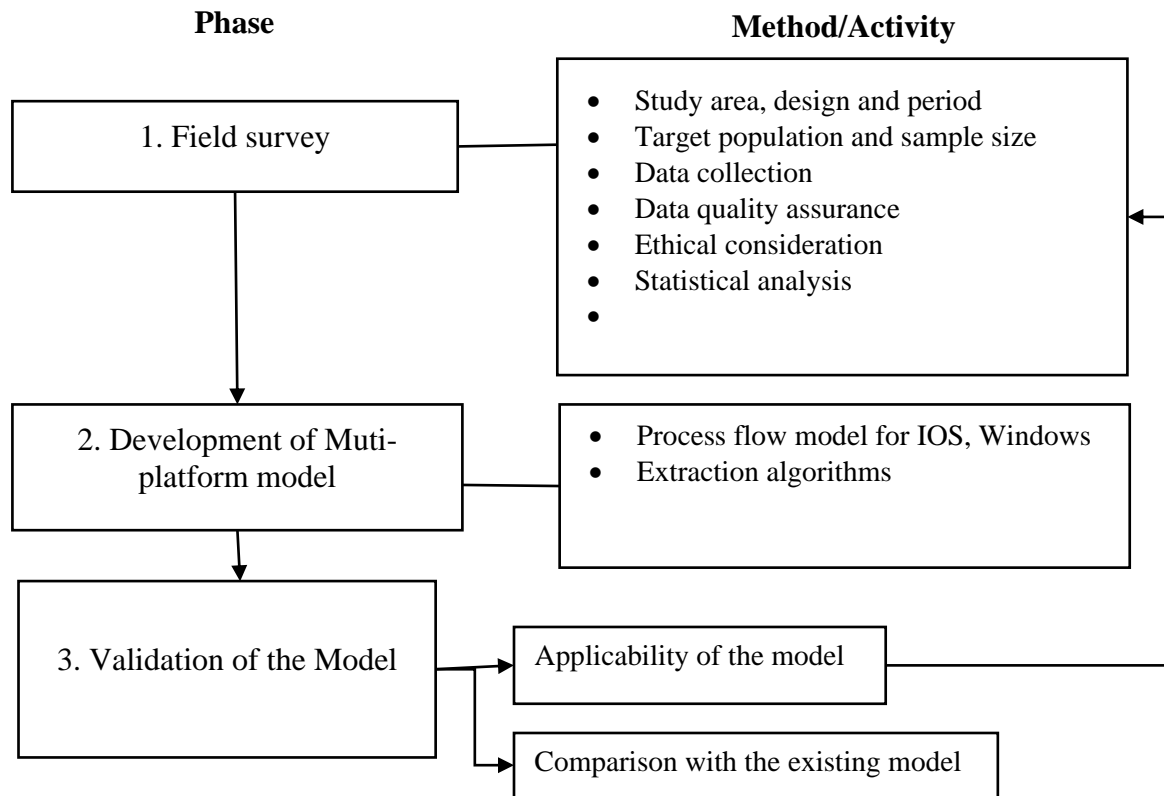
Phase

Method/Activity

1. Field survey

- Study area, design and period
- Target population and sample size
- Data collection
- Data quality assurance
- Ethical consideration
- Statistical analysis
-

2. Development of Muti-platform model

- Process flow model for IOS, Windows
- Extraction algorithms

3. Validation of the Model

Applicability of the model

Comparison with the existing model